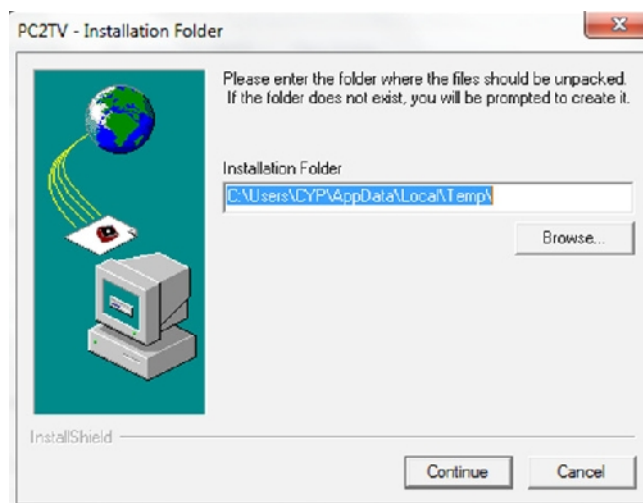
PC2TV - Installation Folder

Please enter the folder where the files should be unpacked. If the folder does not exist, you will be prompted to create it.

Installation Folder

C:\Users\CYP\AppData\Local\Temp\

Browse...

InstallShield

Continue

Cancel